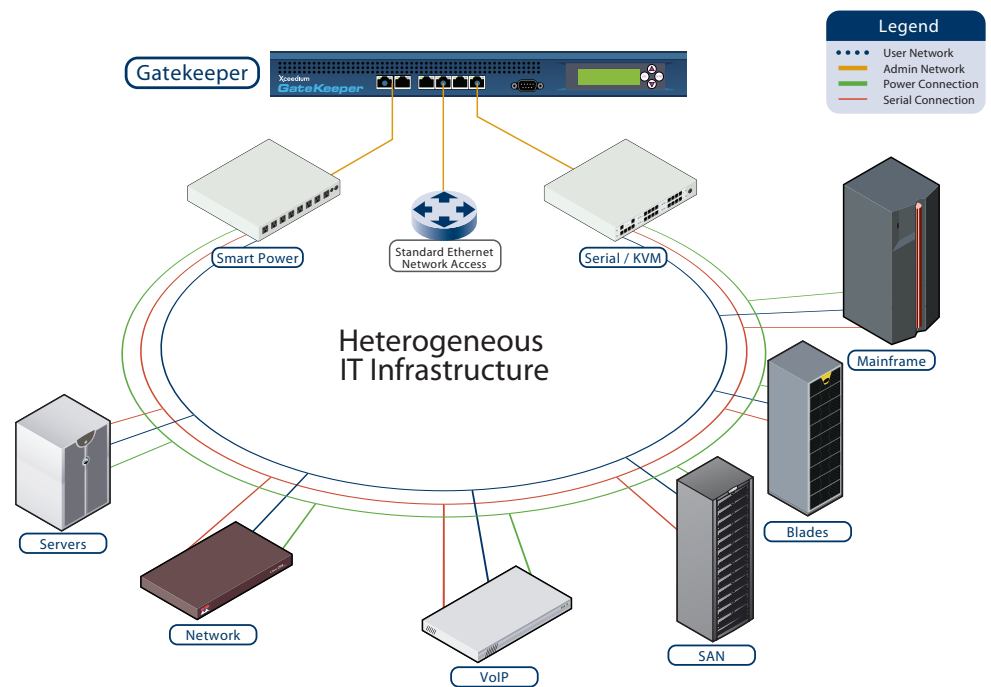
Gatekeeper

Xceedium GateKeeper

Legend
User Network
Admin Network
Power Connection
Serial Connection

Smart Power

Standard Ethernet Network Access

Serial / KVM

Heterogeneous IT Infrastructure

Mainframe

Blades

Servers

Network

VoIP

SAN